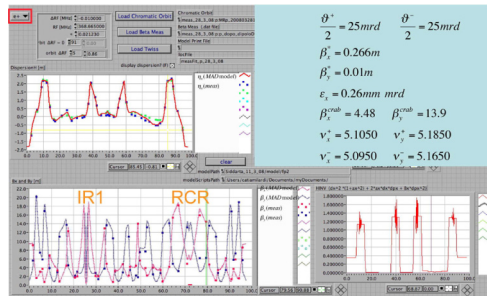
$\frac{\theta^+}{2} = 25mrd$ $\frac{\theta^-}{2} = 25mrd$

$\beta_x^* = 0.266m$

$\beta_y^* = 0.01m$

$\varepsilon_x = 0.26mm\ mrd$

$\beta_x^{crab} = 4.48$ $\beta_y^{crab} = 13.9$

$\nu_x^+ = 5.1050$ $\nu_y^+ = 5.1850$

$\nu_x^- = 5.0950$ $\nu_y^- = 5.1650$

dRf [MHz] -0.019009

Rf [MHz] 508.887000

ΔRF 0.001250

Load Chromatic Orbit

Load Beta Meas

Load Twiss

Chromatic Orbit

Beta Meas

Model Free File

Display dispersion

Dispersion [m]

$\eta_x$(MAD model)

$\eta_x$(meas)

clear

Cursor

modelFile

Bx and By [m]

IR1

RCR

$\beta_x$(MAD model)

$\beta_y$(MAD model)

$\beta_x$(meas)

$\beta_y$(meas)

Cursor

Cursor